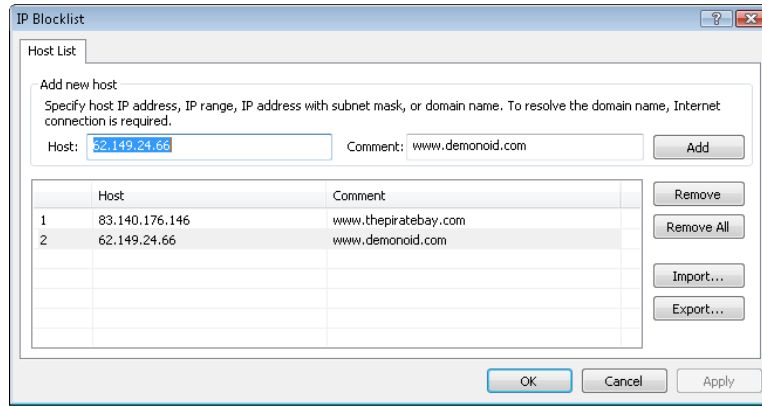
IP Blocklist

?

Host List

Add new host

Specify host IP address, IP range, IP address with subnet mask, or domain name. To resolve the domain name, Internet connection is required.

Host: 62.149.24.66

Comment: www.demonoid.com

Add

| | Host | Comment |
|---|---|---|
| 1 | 83.140.176.146 | www.thepiratebay.com |
| 2 | 62.149.24.66 | www.demonoid.com |

Remove

Remove All

Import...

Export...

OK

Cancel

Apply